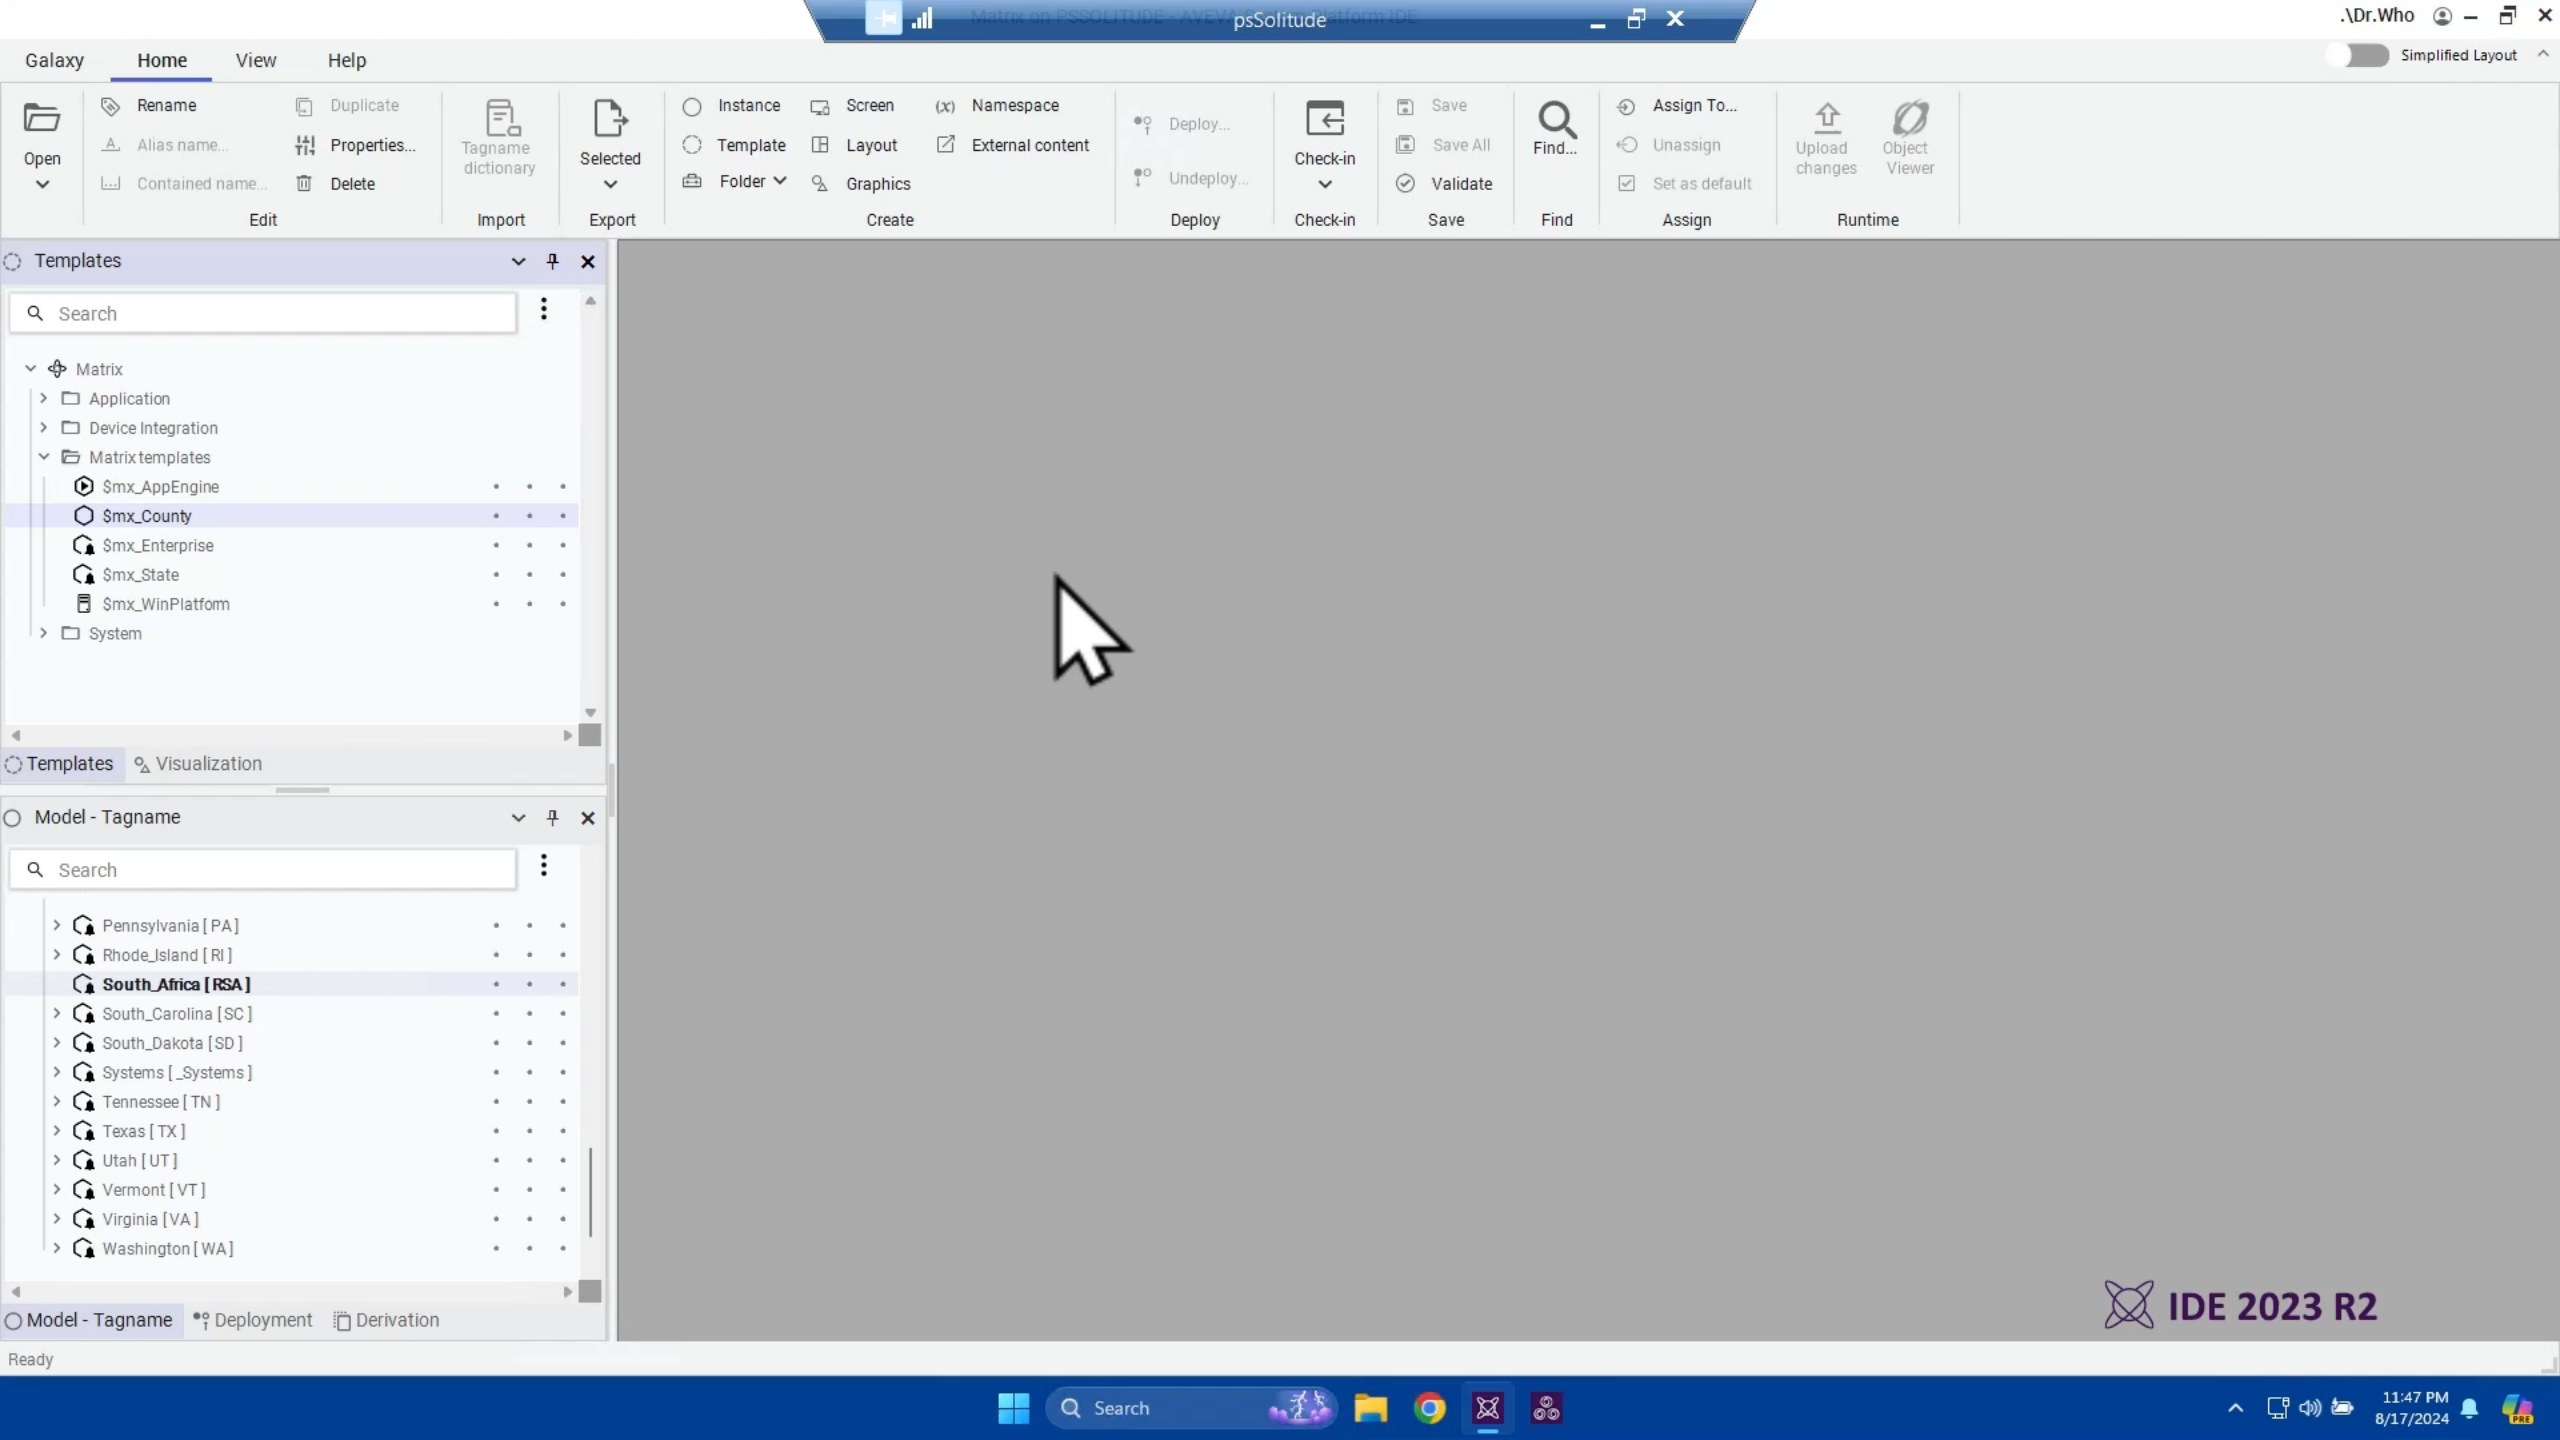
psSolitude

.\Dr.Who

Galaxy Home View Help

Simplified Layout

Open

Rename
Alias name...
Contained name...
Duplicate
Properties...
Delete
Edit

Tagname dictionary
Import

Selected
Export

Instance
Template
Folder
Screen
Layout
Graphics
Namespace
External content
Create

Deploy...
Undeploy...
Deploy

Check-in
Check-in

Save
Save All
Validate
Save

Find...
Find

Assign To...
Unassign
Set as default
Assign

Upload changes
Object Viewer
Runtime

Templates

Search

Matrix
Application
Device Integration
Matrix templates
$mx_AppEngine
$mx_County
$mx_Enterprise
$mx_State
$mx_WinPlatform
System

Templates Visualization

Model - Tagname

Search

Pennsylvania [ PA ]
Rhode_Island [ RI ]
South_Africa [ RSA ]
South_Carolina [ SC ]
South_Dakota [ SD ]
Systems [ _Systems ]
Tennessee [ TN ]
Texas [ TX ]
Utah [ UT ]
Vermont [ VT ]
Virginia [ VA ]
Washington [ WA ]

Model - Tagname Deployment Derivation

IDE 2023 R2

Ready

Search

11:47 PM
8/17/2024